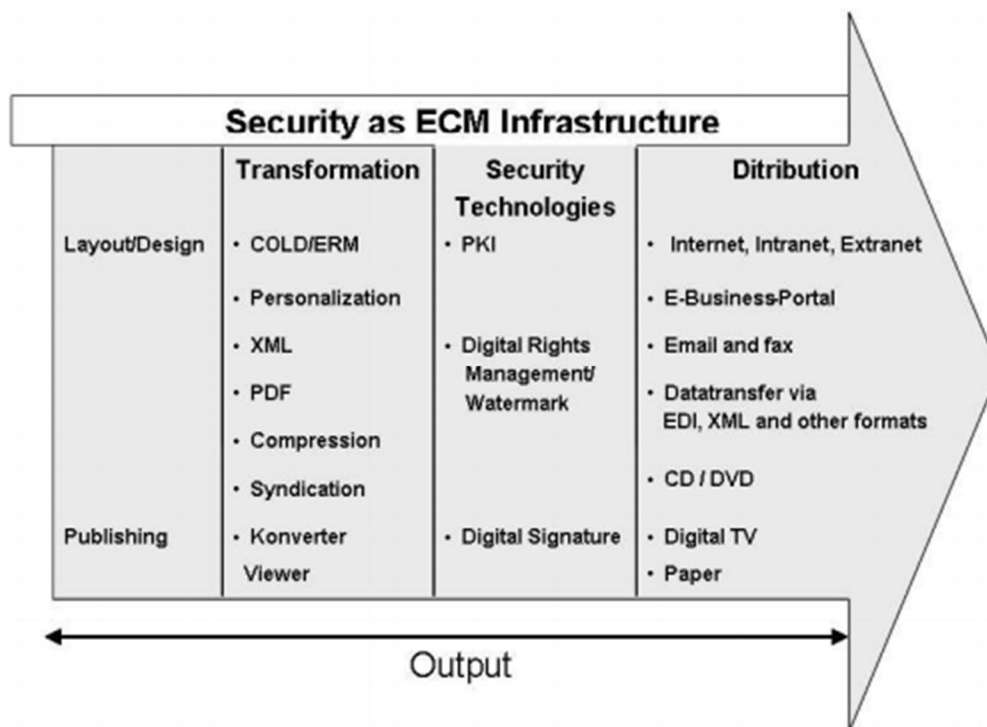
Security as ECM Infrastructure

| | Transformation | Security Technologies | Ditribution |
|---|---|---|---|
| Layout/Design | • COLD/ERM | • PKI | • Internet, Intranet, Extranet |
| | • Personalization | | • E-Business-Portal |
| | • XML | • Digital Rights Management/ Watermark | • Email and fax |
| | • PDF | | • Datatransfer via EDI, XML and other formats |
| | • Compression | | |
| | • Syndication | | • CD / DVD |
| Publishing | • Konverter Viewer | • Digital Signature | • Digital TV |
| | | | • Paper |

Output